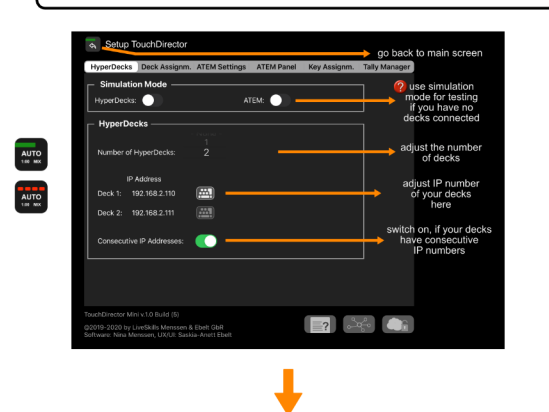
Setup TouchDirector

go back to main screen

HyperDecks | Deck Assignm. | ATEM Settings | ATEM Panel | Key Assignm. | Tally Manager

Simulation Mode

HyperDecks:

ATEM:

? use simulation mode for testing if you have no decks connected

AUTO
1:00 MIX

AUTO
1:00 MIX

HyperDecks

Number of HyperDecks:

1
2

adjust the number of decks

IP Address

Deck 1: 192.168.2.110

Deck 2: 192.168.2.111

adjust IP number of your decks here

Consecutive IP Addresses:

switch on, if your decks have consecutive IP numbers

TouchDirector Mini v.1.0 Build (5)

©2019-2020 by LiveSkills Menssen & Ebelt GbR
Software: Nina Menssen, UX/UI: Saskia-Anett Ebelt